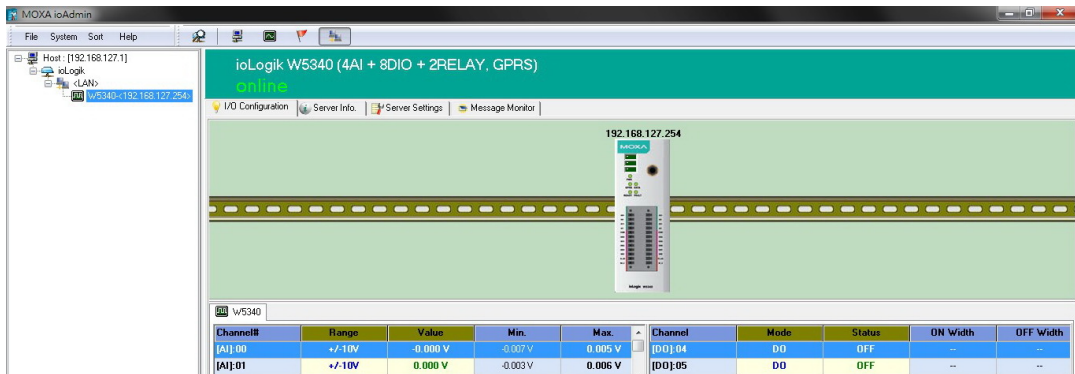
MOXA ioAdmin

File System Sort Help

Host : [192.168.127.1]
ioLogik
<LAN>
W5340-<192.168.127.254>

ioLogik W5340 (4AI + 8DIO + 2RELAY, GPRS)
online

I/O Configuration | Server Info. | Server Settings | Message Monitor

192.168.127.254

MOXA

W5340

| Channel# | Range | Value | Min. | Max. |
|---|---|---|---|---|
| [AI]:00 | +/-10V | -0.000 V | -0.007 V | 0.005 V |
| [AI]:01 | +/-10V | 0.000 V | -0.003 V | 0.006 V |

| Channel | Mode | Status | ON Width | OFF Width |
|---|---|---|---|---|
| [DO]:04 | DO | OFF | -- | -- |
| [DO]:05 | DO | OFF | -- | -- |